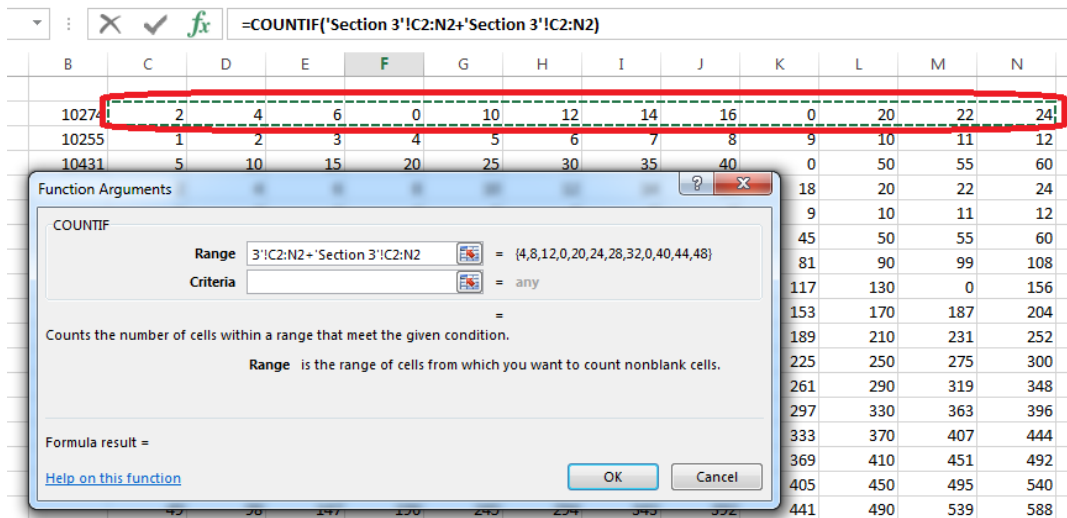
=COUNTIF('Section 3'!C2:N2+'Section 3'!C2:N2)

| B | C | D | E | F | G | H | I | J | K | L | M | N |
|---|---|---|---|---|---|---|---|---|---|---|---|---|
| 10274 | 2 | 4 | 6 | 0 | 10 | 12 | 14 | 16 | 0 | 20 | 22 | 24 |
| 10255 | 1 | 2 | 3 | 4 | 5 | 6 | 7 | 8 | 9 | 10 | 11 | 12 |
| 10431 | 5 | 10 | 15 | 20 | 25 | 30 | 35 | 40 | 0 | 50 | 55 | 60 |
| | | | | | | | | | 18 | 20 | 22 | 24 |
| | | | | | | | | | 9 | 10 | 11 | 12 |
| | | | | | | | | | 45 | 50 | 55 | 60 |
| | | | | | | | | | 81 | 90 | 99 | 108 |
| | | | | | | | | | 117 | 130 | 0 | 156 |
| | | | | | | | | | 153 | 170 | 187 | 204 |
| | | | | | | | | | 189 | 210 | 231 | 252 |
| | | | | | | | | | 225 | 250 | 275 | 300 |
| | | | | | | | | | 261 | 290 | 319 | 348 |
| | | | | | | | | | 297 | 330 | 363 | 396 |
| | | | | | | | | | 333 | 370 | 407 | 444 |
| | | | | | | | | | 369 | 410 | 451 | 492 |
| | | | | | | | | | 405 | 450 | 495 | 540 |
| | 49 | 98 | 147 | 196 | 245 | 294 | 343 | 392 | 441 | 490 | 539 | 588 |

Function Arguments

COUNTIF

Range 3'!C2:N2+'Section 3'!C2:N2 = {4,8,12,0,20,24,28,32,0,40,44,48}

Criteria = any

=

Counts the number of cells within a range that meet the given condition.

Range is the range of cells from which you want to count nonblank cells.

Formula result =

Help on this function

OK Cancel